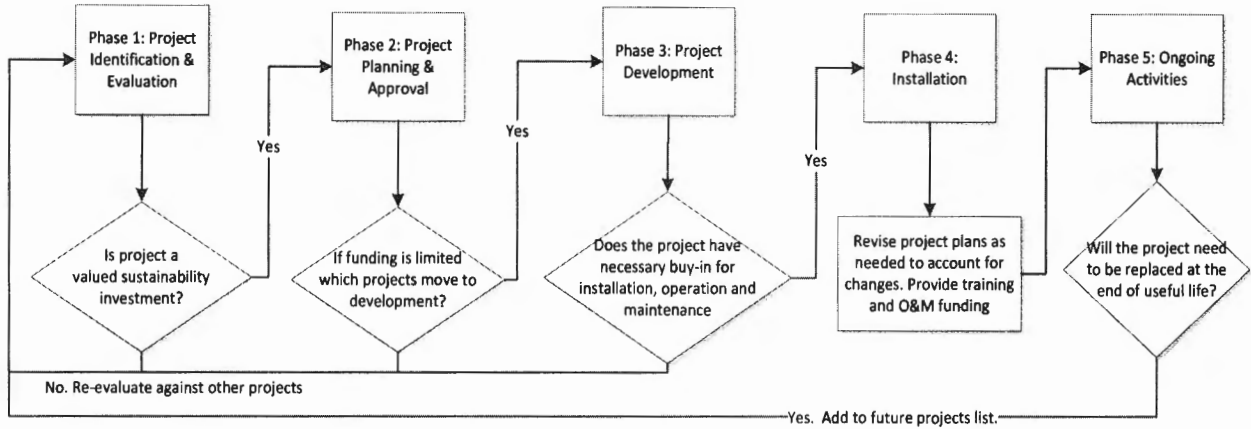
Phase 1: Project Identification & Evaluation

Is project a valued sustainability investment?

Yes

Phase 2: Project Planning & Approval

If funding is limited which projects move to development?

Yes

Phase 3: Project Development

Does the project have necessary buy-in for installation, operation and maintenance

Yes

Phase 4: Installation

Revise project plans as needed to account for changes. Provide training and O&M funding

Phase 5: Ongoing Activities

Will the project need to be replaced at the end of useful life?

No. Re-evaluate against other projects

Yes. Add to future projects list.